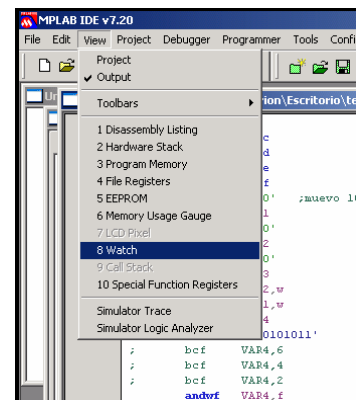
MPLAB IDE v7.20

File Edit View Project Debugger Programmer Tools Confi

Project
Output
Toolbars
1 Disassembly Listing
2 Hardware Stack
3 Program Memory
4 File Registers
5 EEPROM
6 Memory Usage Gauge
7 LCD Pixel
8 Watch
9 Call Stack
10 Special Function Registers
Simulator Trace
Simulator Logic Analyzer

rion\Escritorio\te

c
d
e
f
0' ;muevo 10
1
0'
2
0'
3
2,w
1,w
4
0101011'
; bcf VAR4,6
; bcf VAR4,4
; bcf VAR4,2
andwf VAR4,f